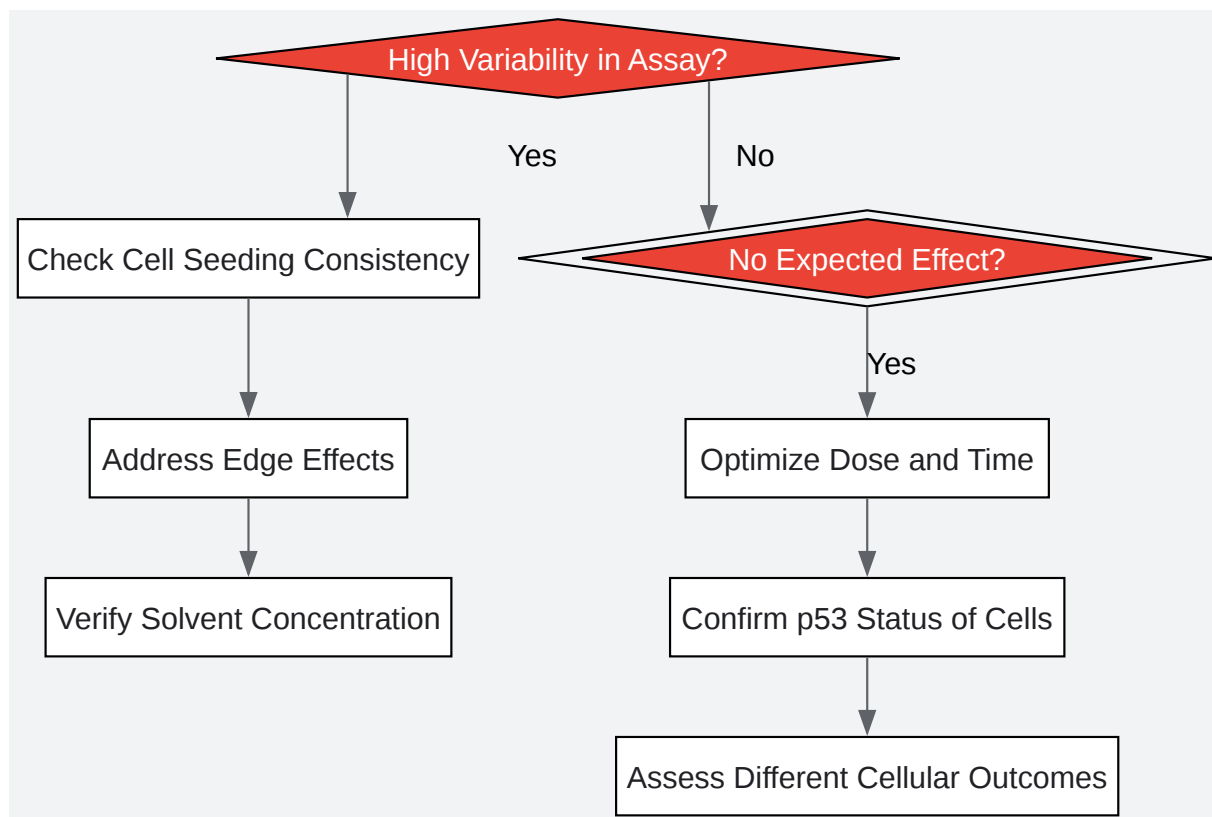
High Variability in Assay?

Yes

No

Check Cell Seeding Consistency

No Expected Effect?

Yes

Address Edge Effects

Optimize Dose and Time

Verify Solvent Concentration

Confirm p53 Status of Cells

Assess Different Cellular Outcomes